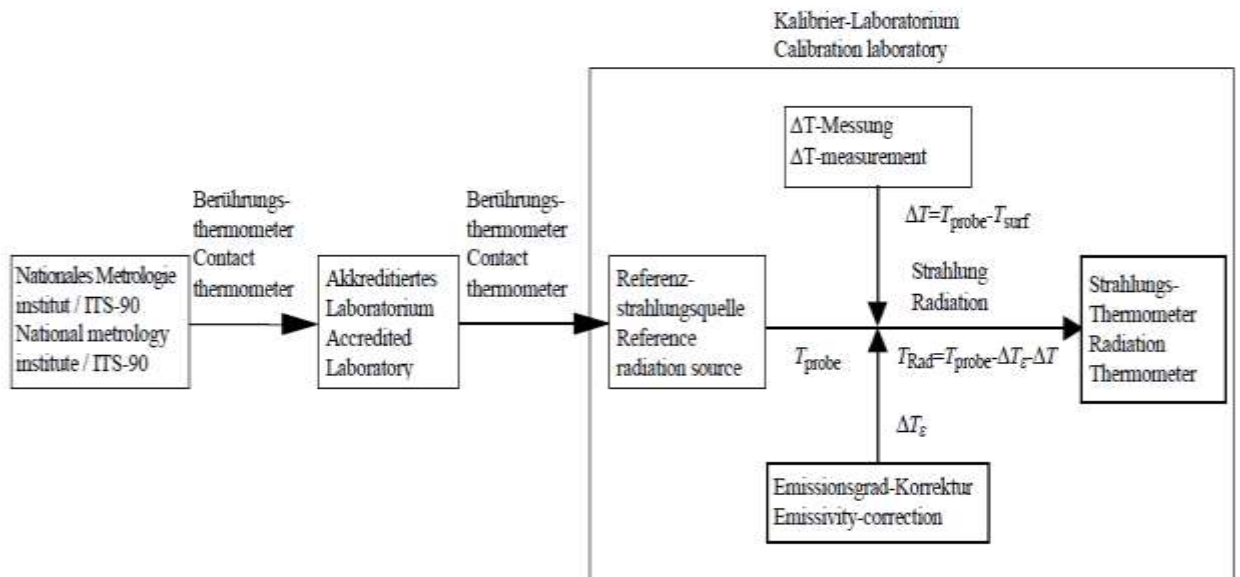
Kalibrier-Laboratorium
Calibration laboratory

$\Delta$T-Messung
$\Delta$T-measurement

Nationales Metrologie institut / ITS-90
National metrology institute / ITS-90

Berührungsthermometer
Contact thermometer

Akkreditiertes Laboratorium
Accredited Laboratory

Berührungsthermometer
Contact thermometer

Referenzstrahlungsquelle
Reference radiation source

$T_{\text{probe}}$

$\Delta T = T_{\text{probe}} - T_{\text{surf}}$

Strahlung
Radiation

$T_{\text{Rad}} = T_{\text{probe}} - \Delta T_{\varepsilon} - \Delta T$

$\Delta T_{\varepsilon}$

Strahlungs-Thermometer
Radiation Thermometer

Emissionsgrad-Korrektur
Emissivity-correction